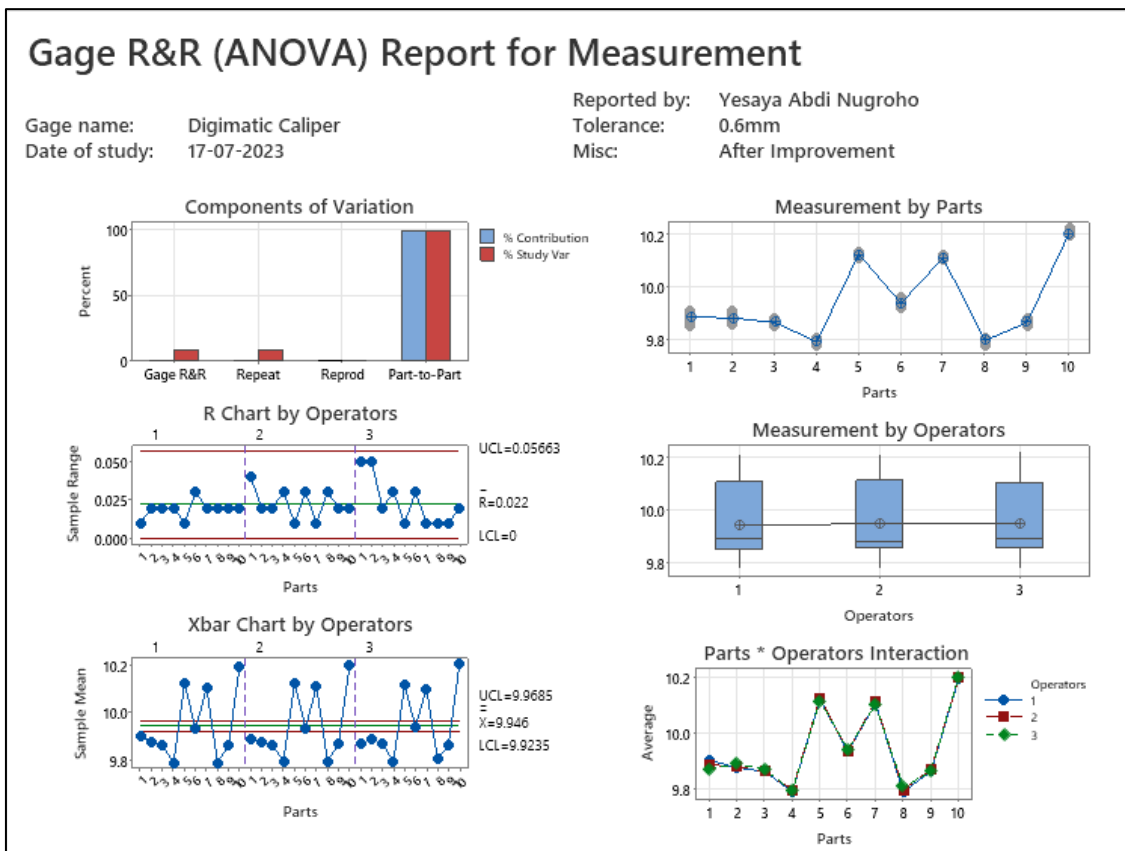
Gage R&R (ANOVA) Report for Measurement

Gage name: Digimatic Caliper
Date of study: 17-07-2023

Reported by: Yesaya Abdi Nugroho
Tolerance: 0.6mm
Misc: After Improvement

Components of Variation

% Contribution
% Study Var

Percent
100
50
0
Gage R&R Repeat Reprod Part-to-Part

Measurement by Parts

10.2
10.0
9.8
1 2 3 4 5 6 7 8 9 10
Parts

R Chart by Operators

1 2 3
Sample Range
0.050
0.025
0.000
UCL=0.05663
$\bar{R}$=0.022
LCL=0
1 2 3 4 5 6 7 8 9 10 1 2 3 4 5 6 7 8 9 10 1 2 3 4 5 6 7 8 9 10
Parts

Measurement by Operators

10.2
10.0
9.8
1 2 3
Operators

Xbar Chart by Operators

1 2 3
Sample Mean
10.2
10.0
9.8
UCL=9.9685
$\bar{\bar{X}}$=9.946
LCL=9.9235
1 2 3 4 5 6 7 8 9 10 1 2 3 4 5 6 7 8 9 10 1 2 3 4 5 6 7 8 9 10
Parts

Parts * Operators Interaction

Operators
1
2
3
Average
10.2
10.0
9.8
1 2 3 4 5 6 7 8 9 10
Parts